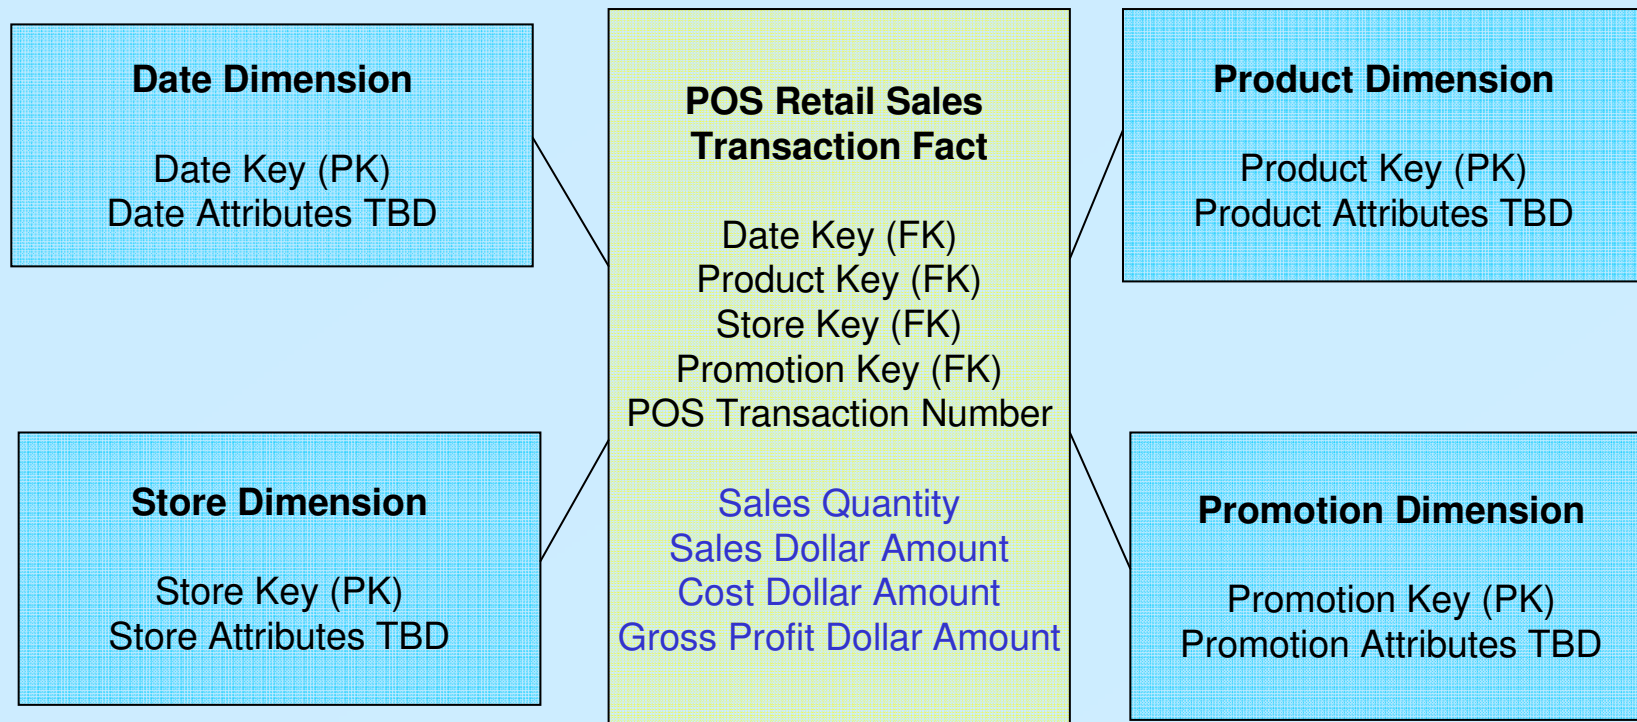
Date Dimension

Date Key (PK)
Date Attributes TBD

POS Retail Sales Transaction Fact

Date Key (FK)
Product Key (FK)
Store Key (FK)
Promotion Key (FK)
POS Transaction Number

Sales Quantity
Sales Dollar Amount
Cost Dollar Amount
Gross Profit Dollar Amount

Product Dimension

Product Key (PK)
Product Attributes TBD

Store Dimension

Store Key (PK)
Store Attributes TBD

Promotion Dimension

Promotion Key (PK)
Promotion Attributes TBD